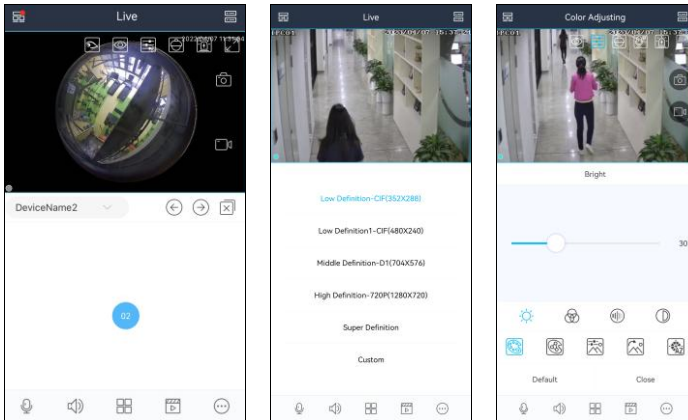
Live

2023-05-07 11:35:04

DeviceName2

02

Live

Low Definition-CIF(352X288)

Low Definition1-CIF(480X240)

Middle Definition-D1(704X576)

High Definition-720P(1280X720)

Super Definition

Custom

Color Adjusting

Bright

30

Default

Close